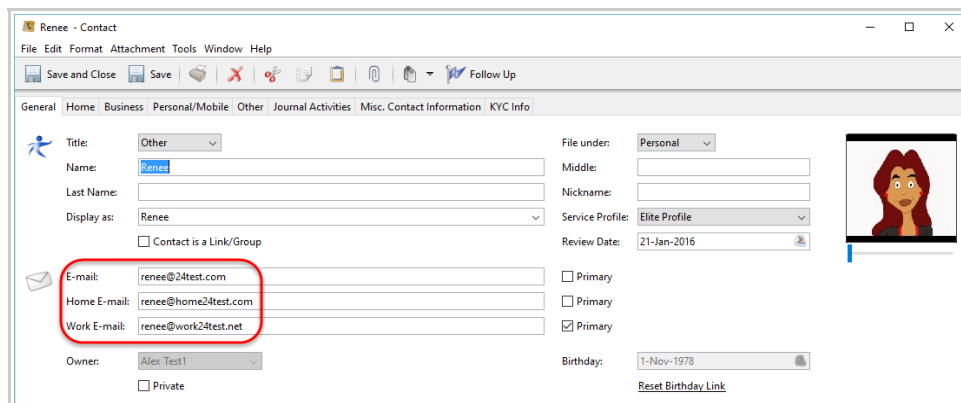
Renee - Contact

File Edit Format Attachment Tools Window Help

Save and Close Save Follow Up

General Home Business Personal/Mobile Other Journal Activities Misc. Contact Information KYC Info

Title: Other

Name: Renee

Last Name:

Display as: Renee

Contact is a Link/Group

File under: Personal

Middle:

Nickname:

Service Profile: Elite Profile

Review Date: 21-Jan-2016

E-mail: renee@24test.com

Home E-mail: renee@home24test.com

Work E-mail: renee@work24test.net

Primary

Primary

Primary

Owner: Alex Test1

Private

Birthday: 1-Nov-1978

Reset Birthday Link